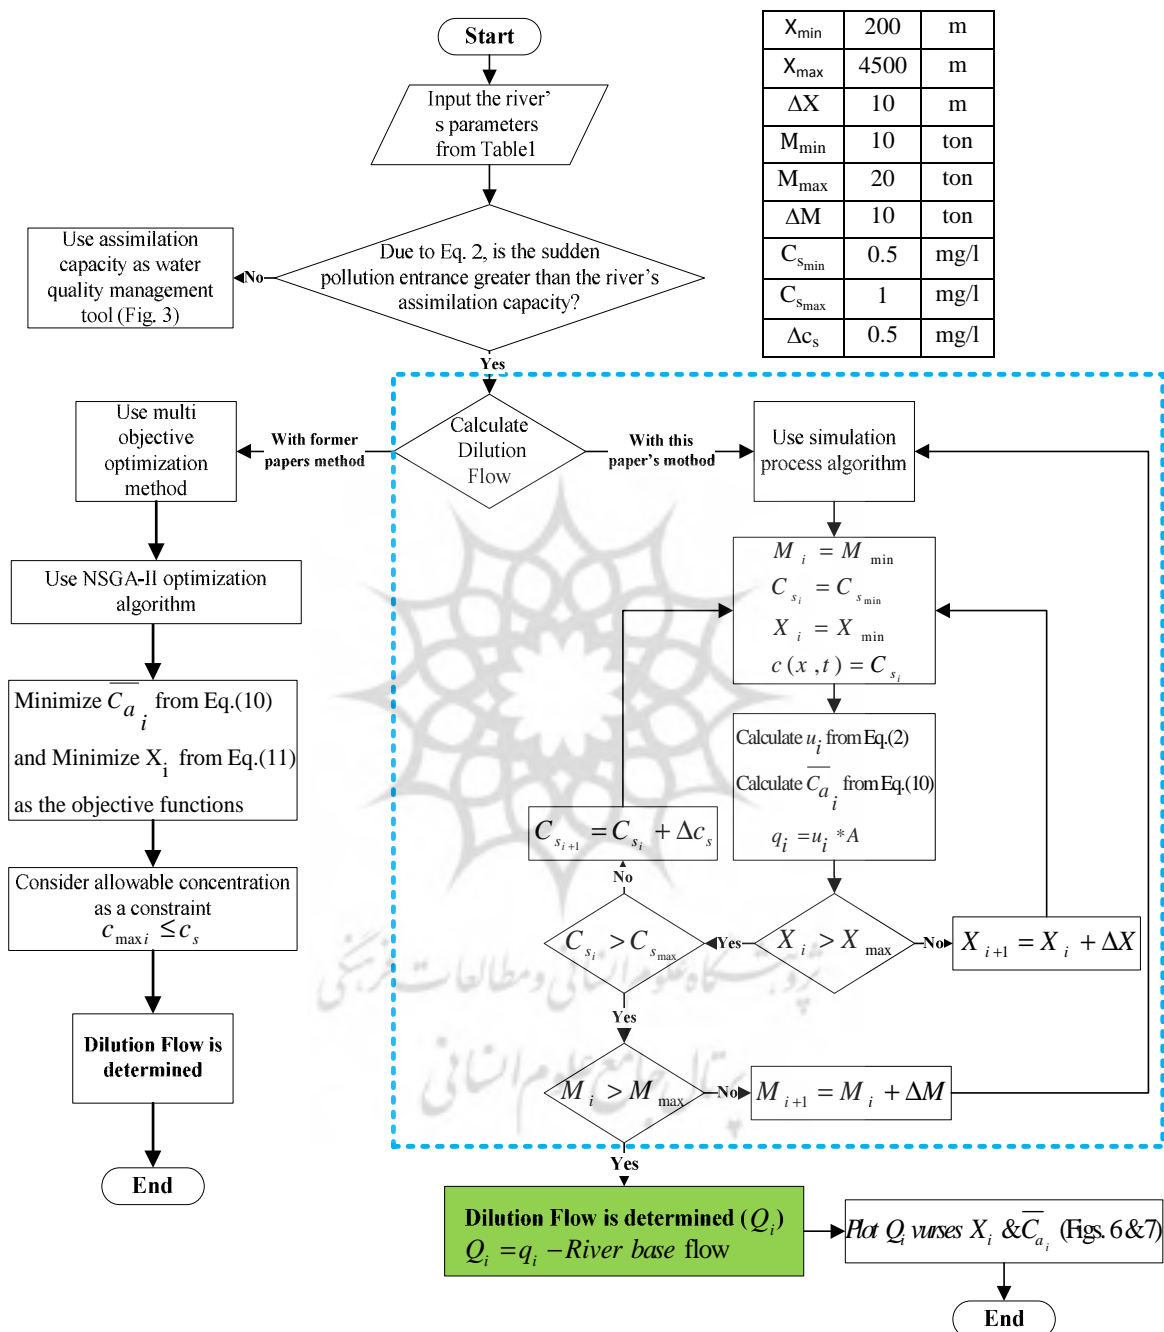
Start

Input the river's parameters from Table1

Due to Eq. 2, is the sudden pollution entrance greater than the river's assimilation capacity?

No

Use assimilation capacity as water quality management tool (Fig. 3)

Yes

| $X_{min}$ | 200 | m |
|---|---|---|
| $X_{max}$ | 4500 | m |
| $\Delta X$ | 10 | m |
| $M_{min}$ | 10 | ton |
| $M_{max}$ | 20 | ton |
| $\Delta M$ | 10 | ton |
| $C_{s_{min}}$ | 0.5 | mg/l |
| $C_{s_{max}}$ | 1 | mg/l |
| $\Delta c_s$ | 0.5 | mg/l |

Calculate Dilution Flow

With former papers method

Use multi objective optimization method

Use NSGA-II optimization algorithm

Minimize $\overline{C}_{a_i}$ from Eq.(10) and Minimize $X_i$ from Eq.(11) as the objective functions

Consider allowable concentration as a constraint $c_{max\,i} \leq c_s$

Dilution Flow is determined

End

With this paper's mothod

Use simulation process algorithm

$M_i = M_{min}$
$C_{s_i} = C_{s_{min}}$
$X_i = X_{min}$
$c(x,t) = C_{s_i}$

Calculate $u_i$ from Eq.(2)
Calculate $\overline{C}_{a_i}$ from Eq.(10)
$q_i = u_i * A$

$C_{s_{i+1}} = C_{s_i} + \Delta c_s$

No

$C_{s_i} > C_{s_{max}}$

Yes

$X_i > X_{max}$

No

$X_{i+1} = X_i + \Delta X$

Yes

$M_i > M_{max}$

No

$M_{i+1} = M_i + \Delta M$

Yes

Dilution Flow is determined $(Q_i)$
$Q_i = q_i - River\ base\ flow$

Plot $Q_i$ vurses $X_i$ & $\overline{C}_{a_i}$ (Figs. 6&7)

End